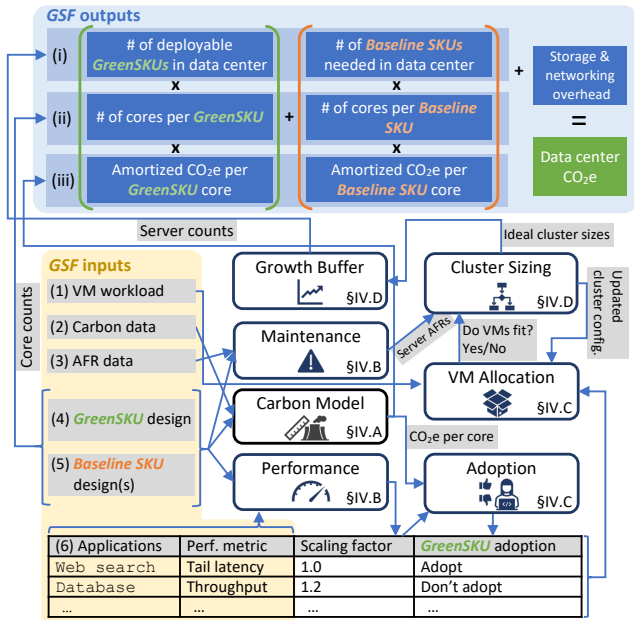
GSF outputs

(i) # of deployable GreenSKUs in data center
x
(ii) # of cores per GreenSKU
x
(iii) Amortized $CO_2e$ per GreenSKU core

+

# of Baseline SKUs needed in data center
x
# of cores per Baseline SKU
x
Amortized $CO_2e$ per Baseline SKU core

+ Storage & networking overhead
=
Data center $CO_2e$

Server counts

Ideal cluster sizes

Core counts

GSF inputs
(1) VM workload
(2) Carbon data
(3) AFR data
(4) GreenSKU design
(5) Baseline SKU design(s)

Growth Buffer §IV.D
Maintenance §IV.B
Carbon Model §IV.A
Performance §IV.B
Cluster Sizing §IV.D
Updated cluster config.
Server AFRs
Do VMs fit? Yes/No
VM Allocation §IV.C
$CO_2e$ per core
Adoption §IV.C

| (6) Applications | Perf. metric | Scaling factor | GreenSKU adoption |
|---|---|---|---|
| Web search | Tail latency | 1.0 | Adopt |
| Database | Throughput | 1.2 | Don't adopt |
| ... | ... | ... | ... |